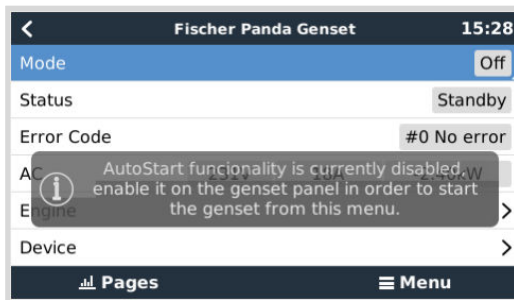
<
Fischer Panda Genset
15:28

Mode
Off

Status
Standby

Error Code
#0 No error

AC
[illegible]

AutoStart funcionality is currently disabled, enable it on the genset panel in order to start the genset from this menu.

Engine
>

Device
>

Pages
Menu